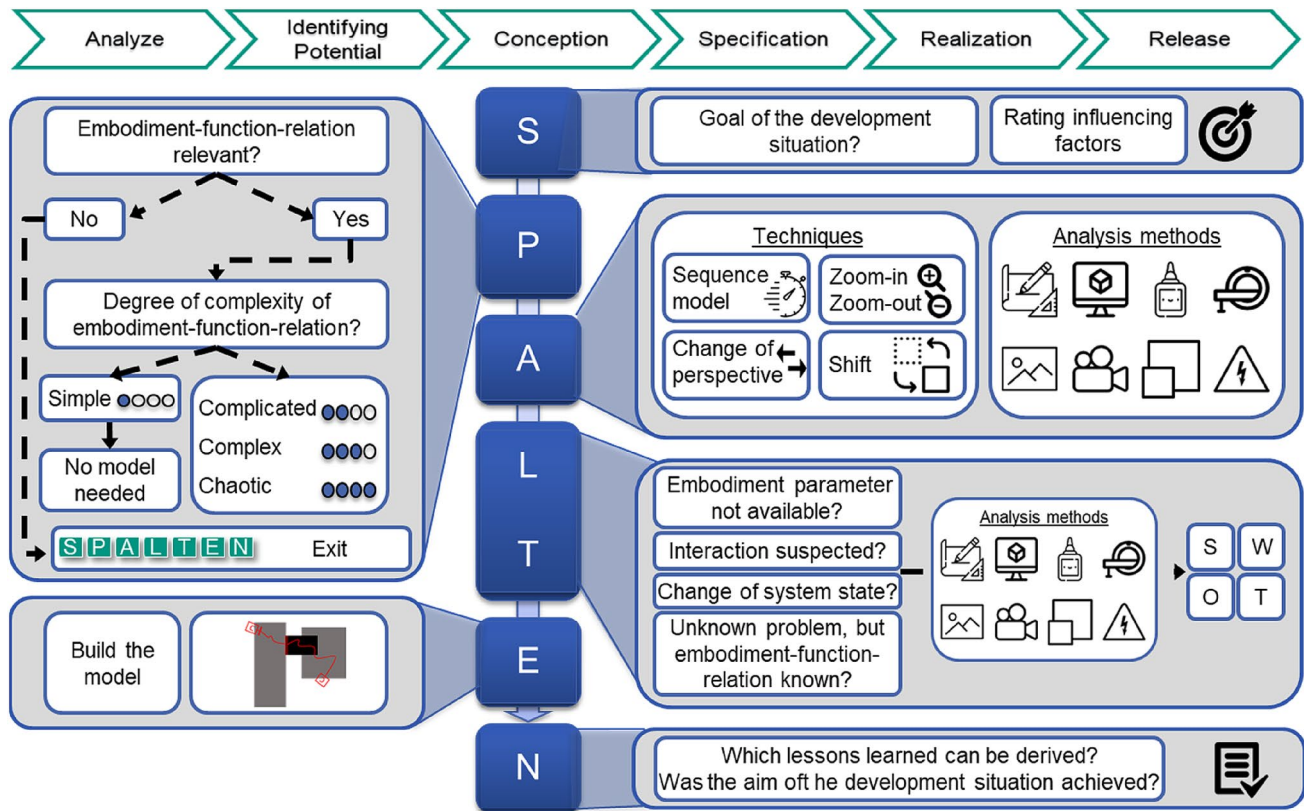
Analyze

Identifying Potential

Conception

Specification

Realization

Release

Embodiment-function-relation relevant?

No

Yes

Degree of complexity of embodiment-function-relation?

Simple

No model needed

Complicated

Complex

Chaotic

S P A L T E N

Exit

Build the model

S

P

A

L

T

E

N

Goal of the development situation?

Rating influencing factors

Techniques

Sequence model

Zoom-in Zoom-out

Change of perspective

Shift

Analysis methods

Embodiment parameter not available?

Interaction suspected?

Change of system state?

Unknown problem, but embodiment-function-relation known?

Analysis methods

S

W

O

T

Which lessons learned can be derived?
Was the aim oft he development situation achieved?